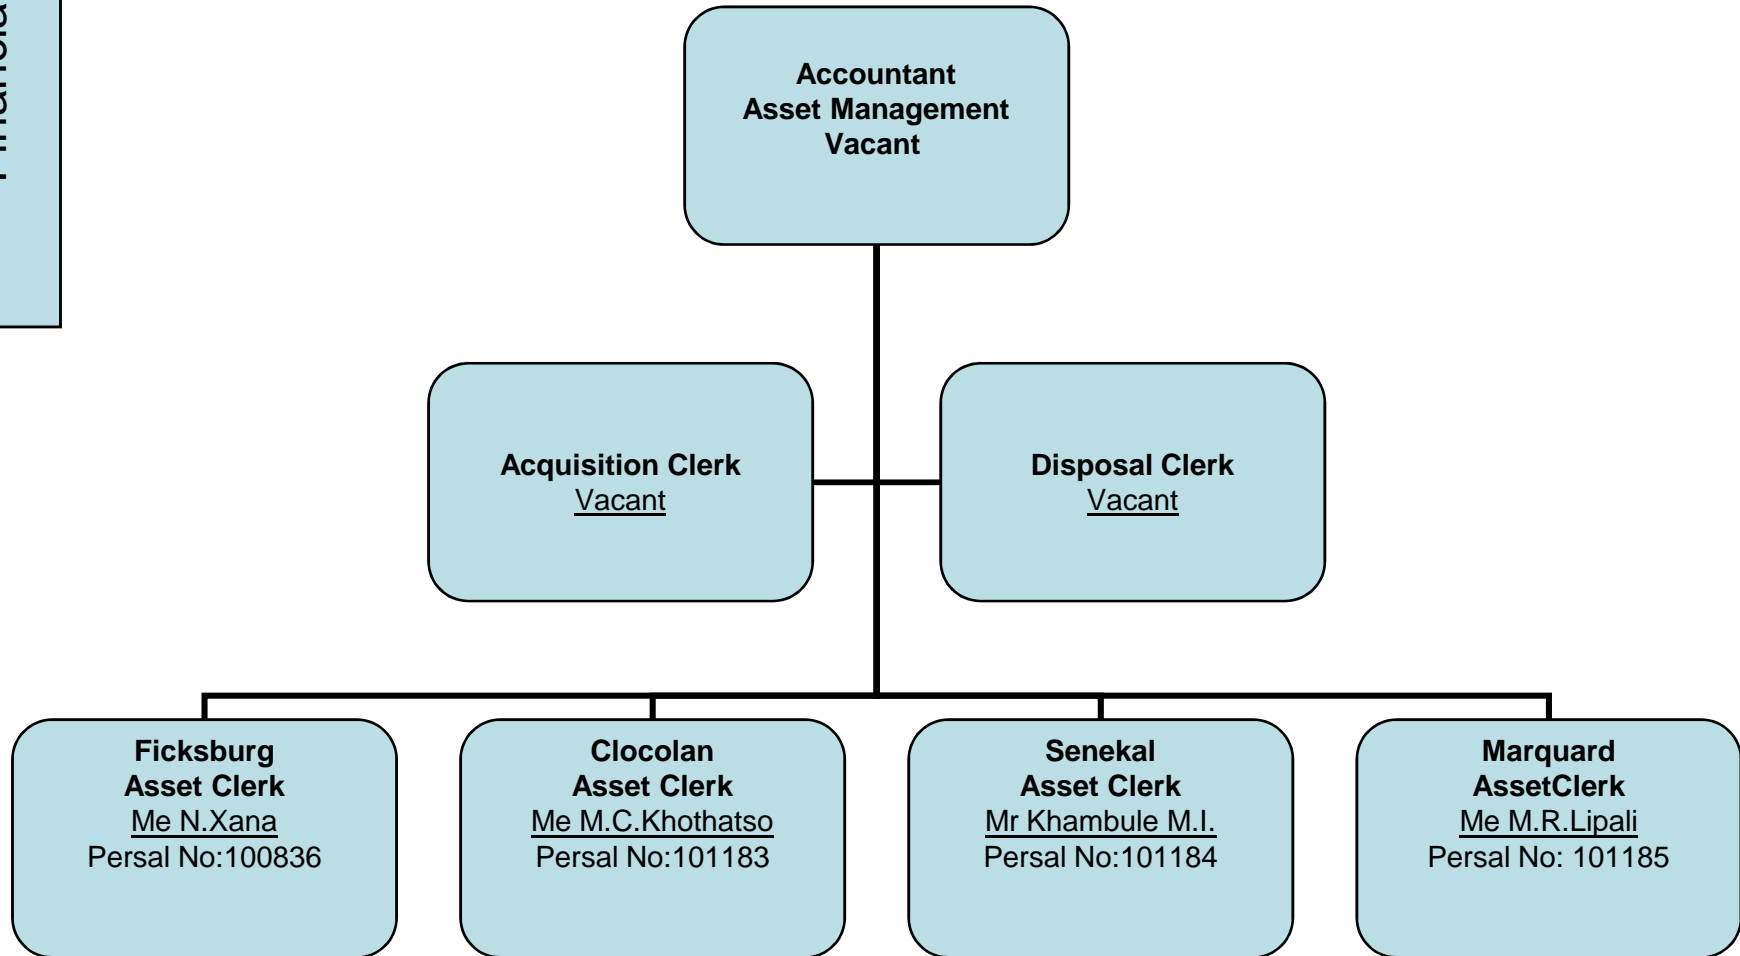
Financia

Accountant
Asset Management
Vacant

Acquisition Clerk
Vacant

Disposal Clerk
Vacant

Ficksburg
Asset Clerk
Me N.Xana
Persal No:100836

Clocolan
Asset Clerk
Me M.C.Khothatso
Persal No:101183

Senekal
Asset Clerk
Mr Khambule M.I.
Persal No:101184

Marquard
AssetClerk
Me M.R.Lipali
Persal No: 101185